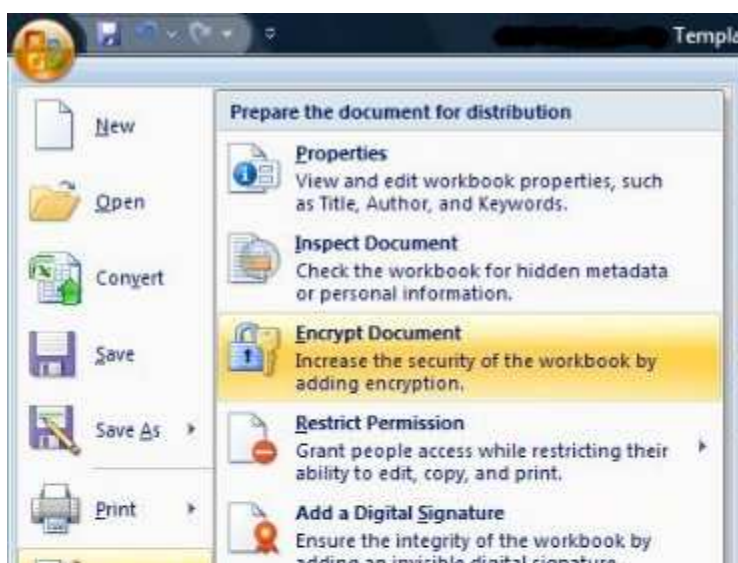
Templa

New

Open

Convert

Save

Save As

Print

Prepare the document for distribution

Properties
View and edit workbook properties, such as Title, Author, and Keywords.

Inspect Document
Check the workbook for hidden metadata or personal information.

Encrypt Document
Increase the security of the workbook by adding encryption.

Restrict Permission
Grant people access while restricting their ability to edit, copy, and print.

Add a Digital Signature
Ensure the integrity of the workbook by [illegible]